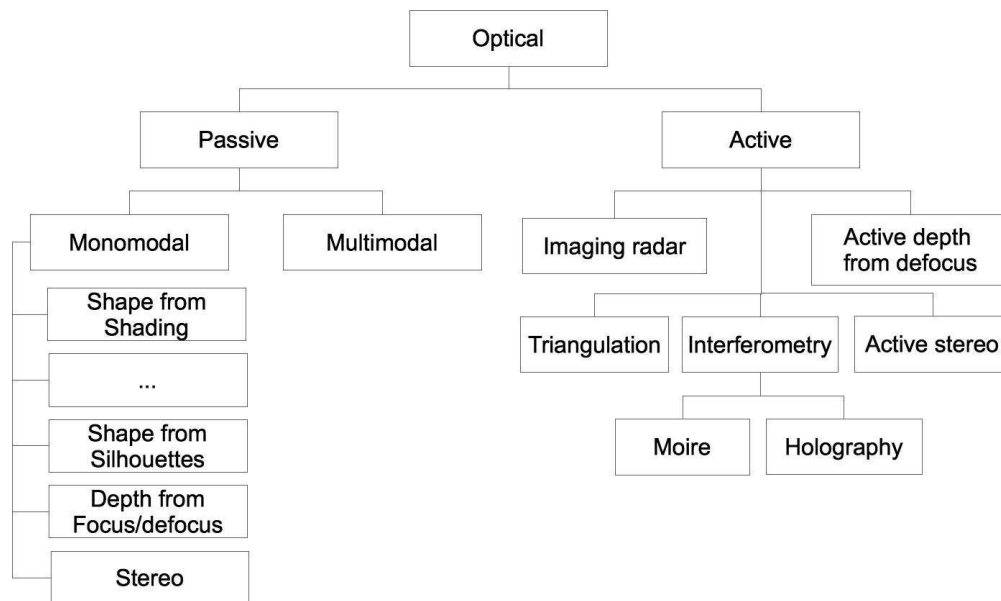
Optical

Passive

Active

Monomodal

Multimodal

Shape from Shading

...

Shape from Silhouettes

Depth from Focus/defocus

Stereo

Imaging radar

Active depth from defocus

Triangulation

Interferometry

Active stereo

Moire

Holography